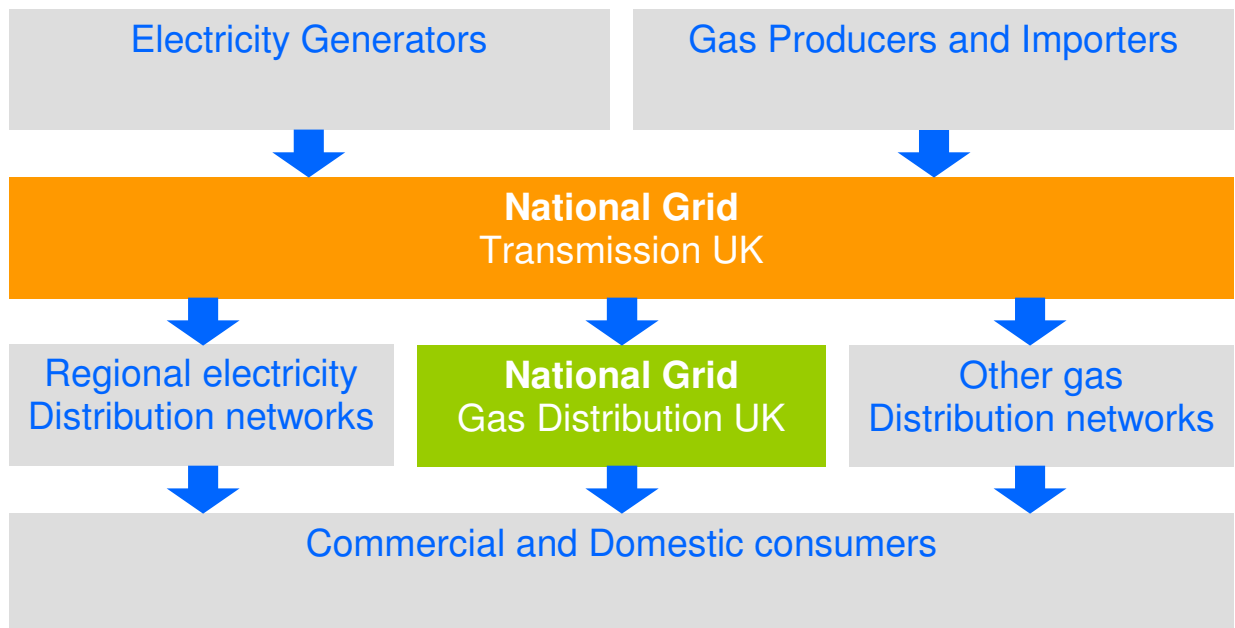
Electricity Generators

Gas Producers and Importers

**National Grid**
Transmission UK

Regional electricity Distribution networks

**National Grid**
Gas Distribution UK

Other gas Distribution networks

Commercial and Domestic consumers